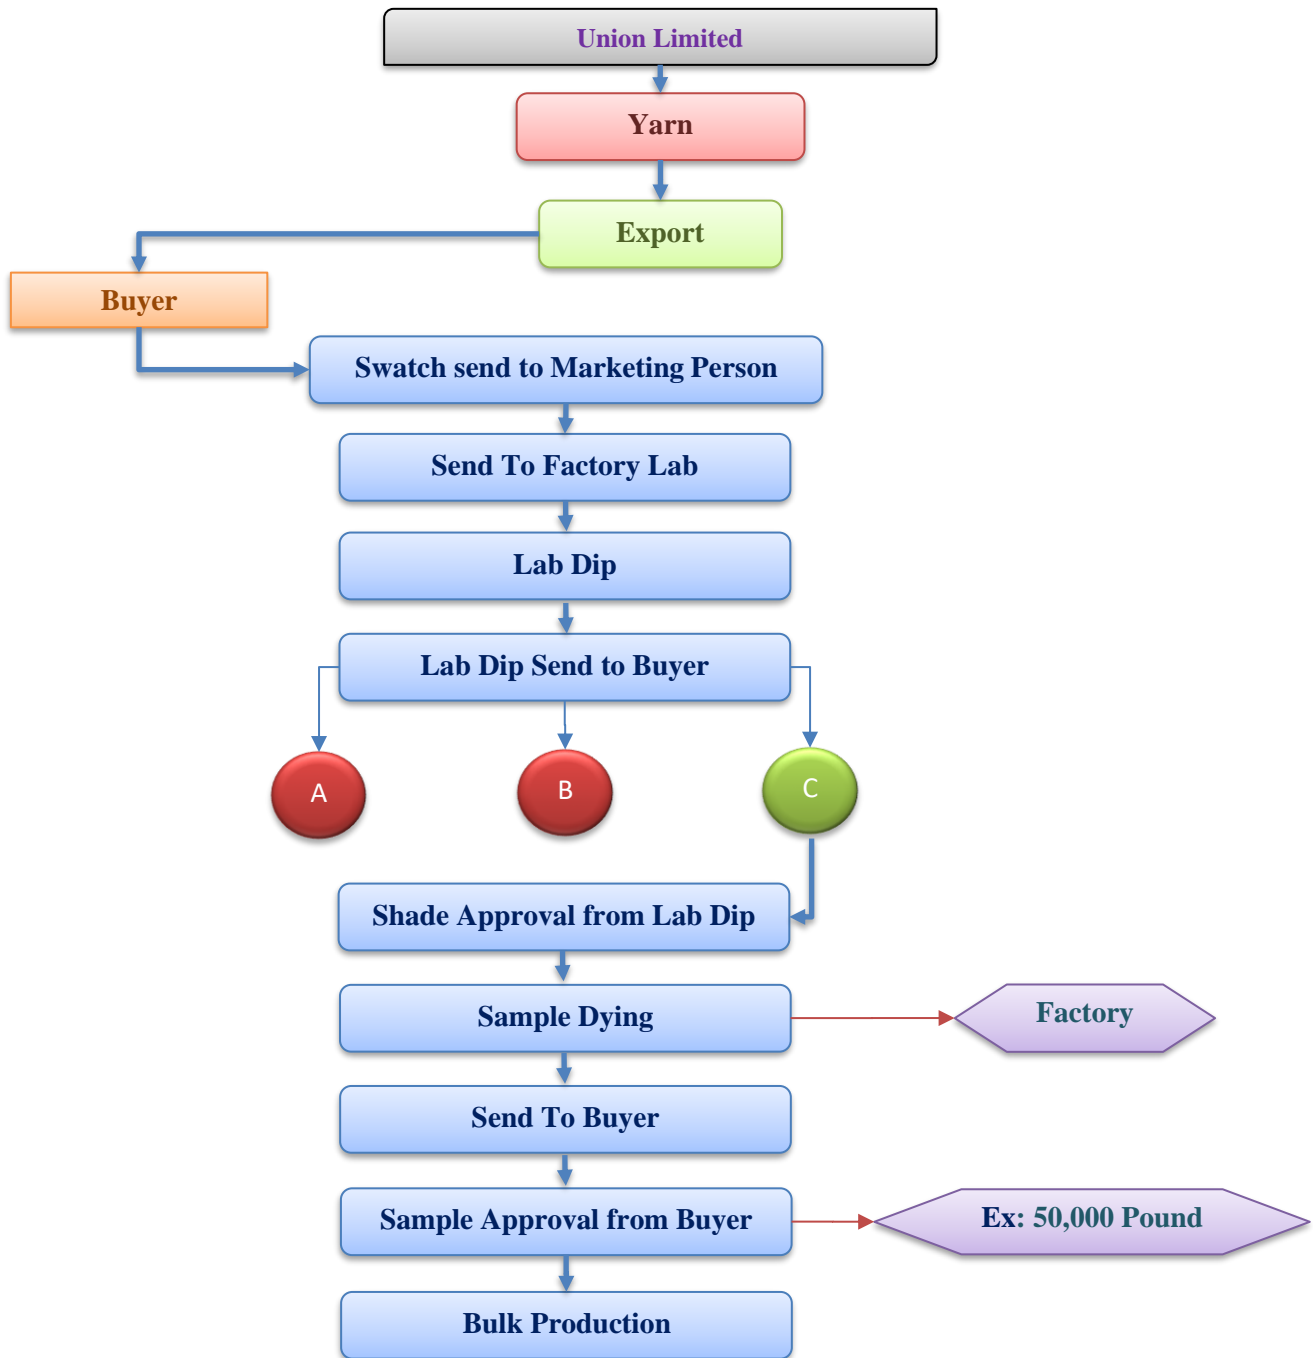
Union Limited

Yarn

Export

Buyer

Swatch send to Marketing Person

Send To Factory Lab

Lab Dip

Lab Dip Send to Buyer

A

B

C

Shade Approval from Lab Dip

Sample Dying

Factory

Send To Buyer

Sample Approval from Buyer

Ex: 50,000 Pound

Bulk Production